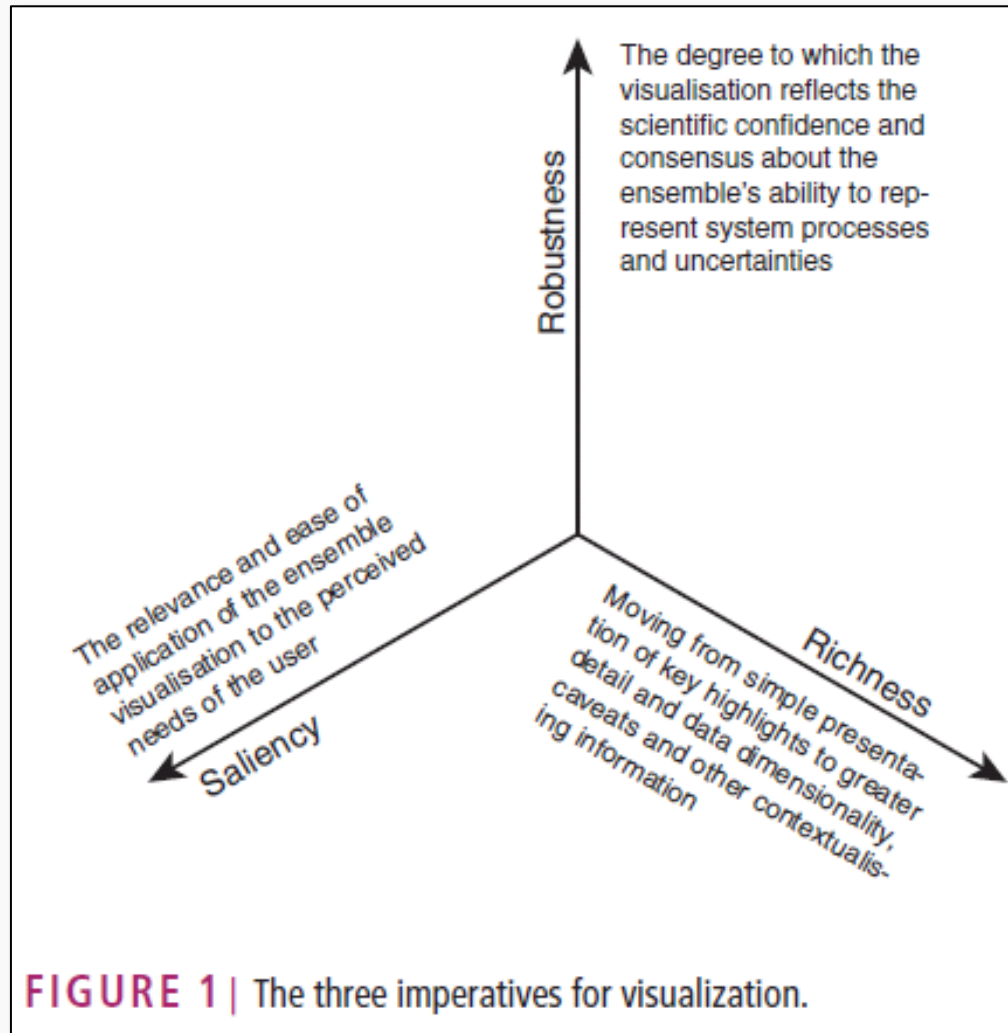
The degree to which the visualisation reflects the scientific confidence and consensus about the ensemble's ability to represent system processes and uncertainties

Robustness

The relevance and ease of application of the ensemble visualisation to the perceived needs of the user

Saliency

Moving from simple presentation of key highlights to greater detail and data dimensionality, caveats and other contextualising information

Richness

FIGURE 1 | The three imperatives for visualization.